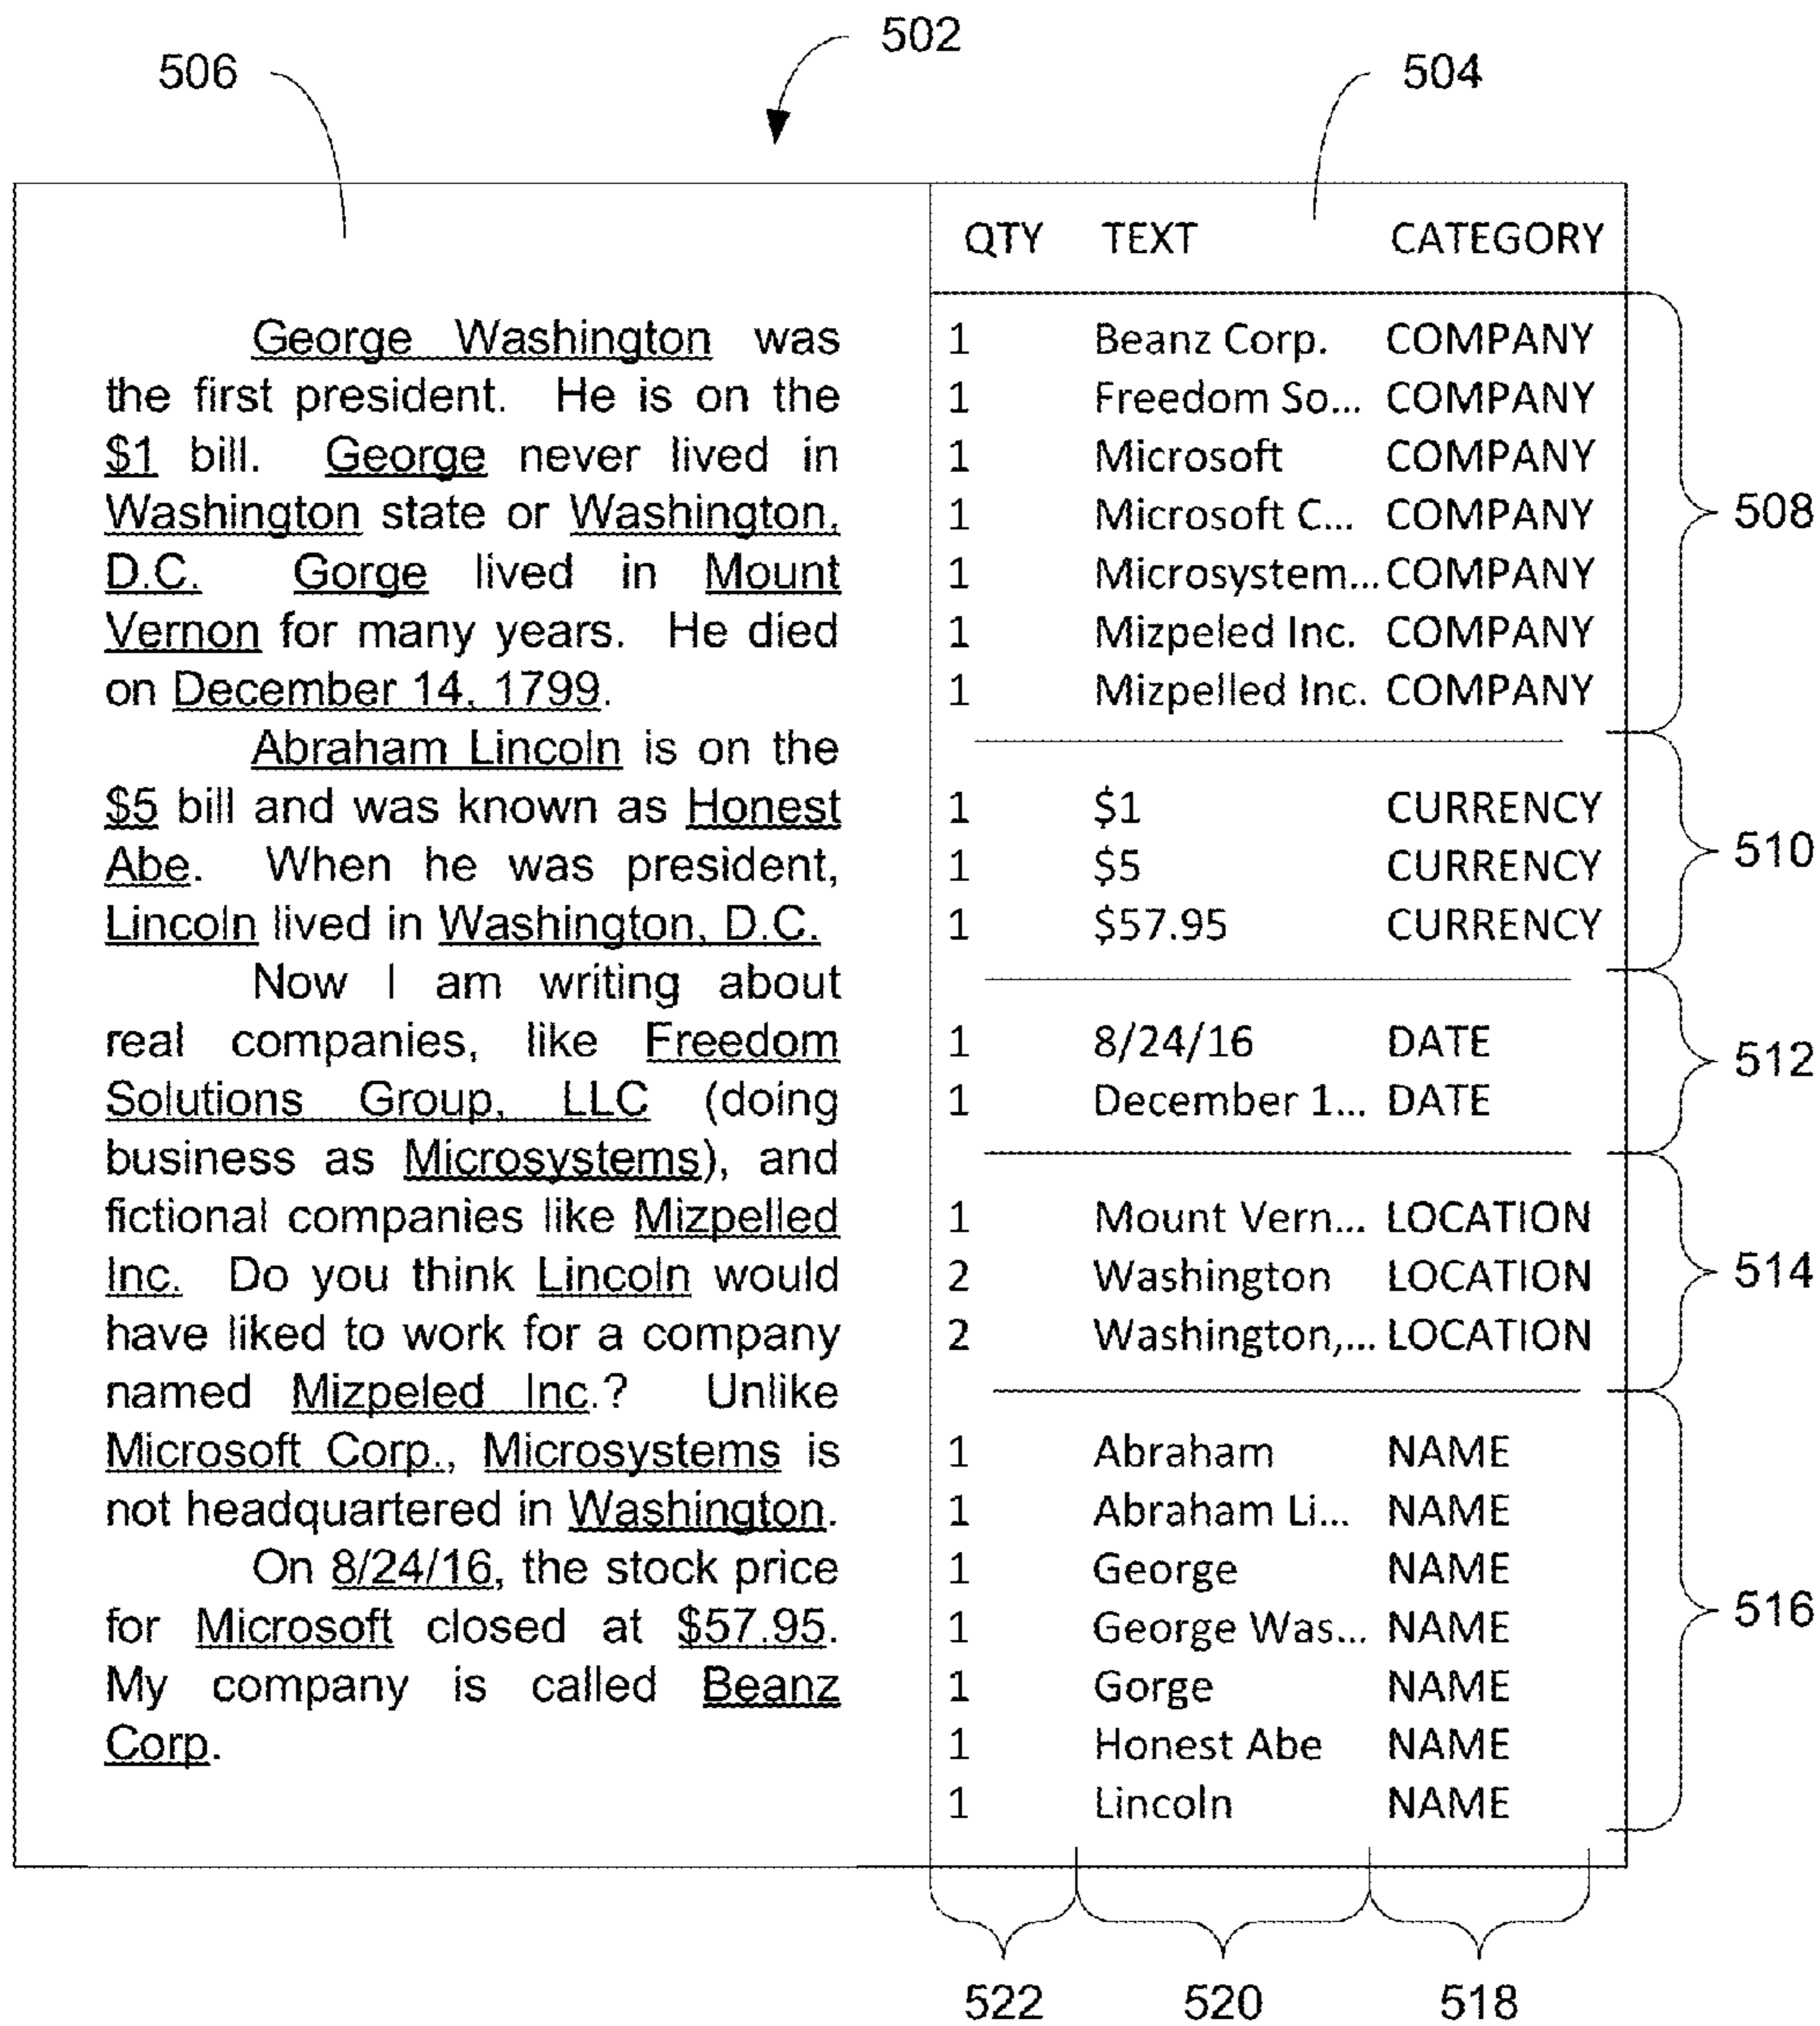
502

506

504

George Washington was the first president. He is on the $1 bill. George never lived in Washington state or Washington, D.C. Gorge lived in Mount Vernon for many years. He died on December 14, 1799.

Abraham Lincoln is on the $5 bill and was known as Honest Abe. When he was president, Lincoln lived in Washington, D.C.

Now I am writing about real companies, like Freedom Solutions Group, LLC (doing business as Microsystems), and fictional companies like Mizpelled Inc. Do you think Lincoln would have liked to work for a company named Mizpeled Inc.? Unlike Microsoft Corp., Microsystems is not headquartered in Washington.

On 8/24/16, the stock price for Microsoft closed at $57.95. My company is called Beanz Corp.

| QTY | TEXT | CATEGORY |
|---|---|---|
| 1 | Beanz Corp. | COMPANY |
| 1 | Freedom So... | COMPANY |
| 1 | Microsoft | COMPANY |
| 1 | Microsoft C... | COMPANY |
| 1 | Microsystem... | COMPANY |
| 1 | Mizpeled Inc. | COMPANY |
| 1 | Mizpelled Inc. | COMPANY |
| 1 | $1 | CURRENCY |
| 1 | $5 | CURRENCY |
| 1 | $57.95 | CURRENCY |
| 1 | 8/24/16 | DATE |
| 1 | December 1... | DATE |
| 1 | Mount Vern... | LOCATION |
| 2 | Washington | LOCATION |
| 2 | Washington,... | LOCATION |
| 1 | Abraham | NAME |
| 1 | Abraham Li... | NAME |
| 1 | George | NAME |
| 1 | George Was... | NAME |
| 1 | Gorge | NAME |
| 1 | Honest Abe | NAME |
| 1 | Lincoln | NAME |

508

510

512

514

516

522 520 518